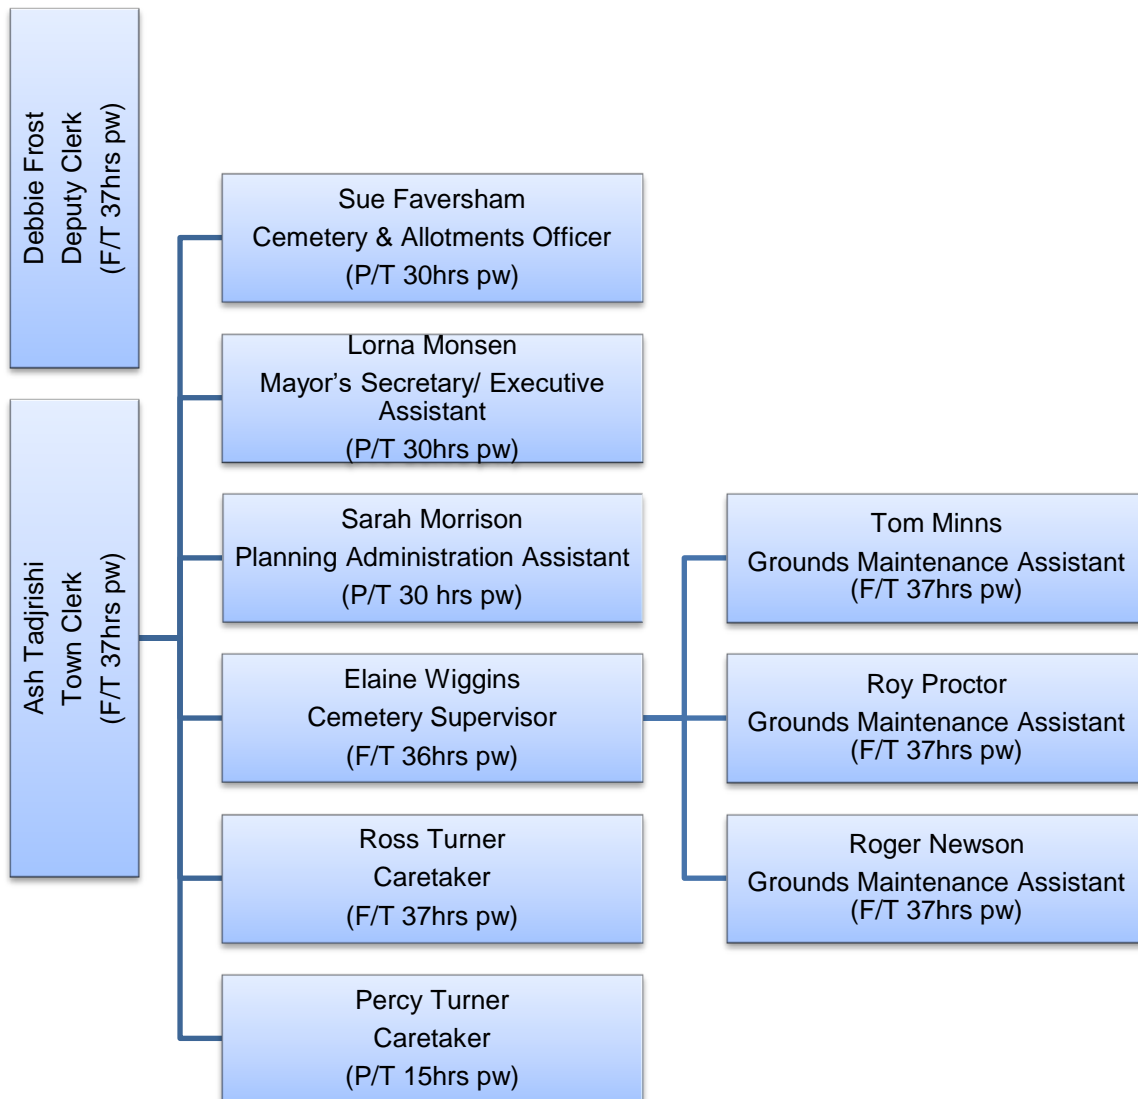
Debbie Frost
Deputy Clerk
(F/T 37hrs pw)

Ash Tadjrishi
Town Clerk
(F/T 37hrs pw)

Sue Faversham
Cemetery & Allotments Officer
(P/T 30hrs pw)

Lorna Monsen
Mayor's Secretary/ Executive Assistant
(P/T 30hrs pw)

Sarah Morrison
Planning Administration Assistant
(P/T 30 hrs pw)

Elaine Wiggins
Cemetery Supervisor
(F/T 36hrs pw)

Ross Turner
Caretaker
(F/T 37hrs pw)

Percy Turner
Caretaker
(P/T 15hrs pw)

Tom Minns
Grounds Maintenance Assistant
(F/T 37hrs pw)

Roy Proctor
Grounds Maintenance Assistant
(F/T 37hrs pw)

Roger Newson
Grounds Maintenance Assistant
(F/T 37hrs pw)